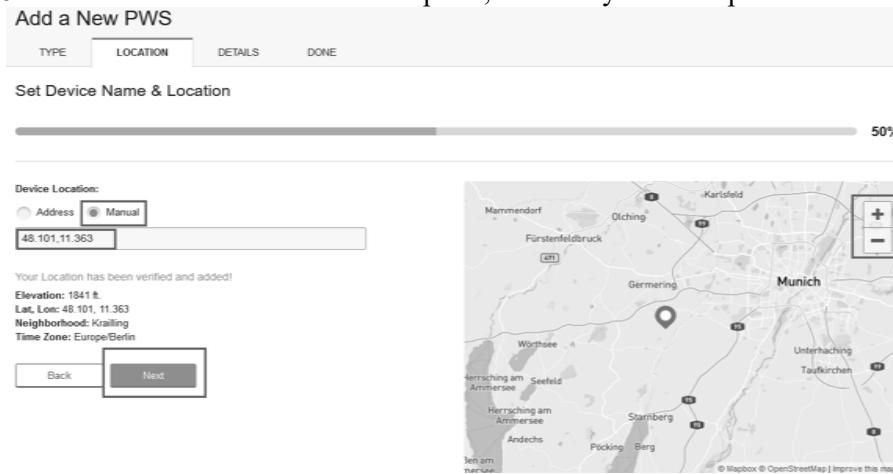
Add a New PWS

TYPE LOCATION DETAILS DONE

Set Device Name & Location

50%

Device Location:

Address Manual

48.101,11.363

Your Location has been verified and added!

**Elevation:** 1841 ft.
**Lat, Lon:** 48.101, 11.363
**Neighborhood:** Krailling
**Time Zone:** Europe/Berlin

Back Next

Karlsfeld
Mammendorf
Olching
Fürstenfeldbruck
471
Germering
Munich
Wörthsee
Unterhaching
Taufkirchen
Herrsching am Ammersee
Seefeld
Herrsching am Ammersee
Starnberg
Andechs
Pöcking
Berg
95
+
−
© Mapbox © OpenStreetMap | Improve this ma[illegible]